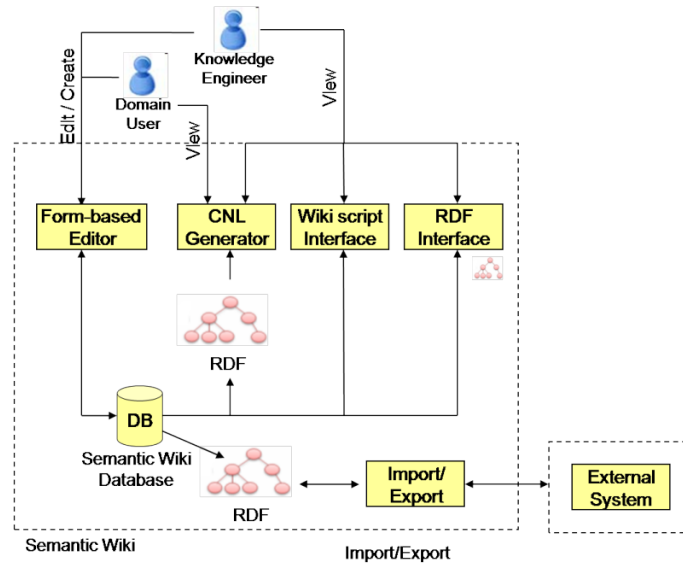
Knowledge Engineer

Domain User

Edit / Create

View

View

Form-based Editor

CNL Generator

Wiki script Interface

RDF Interface

RDF

DB

Semantic Wiki Database

RDF

Import/ Export

External System

Semantic Wiki

Import/Export